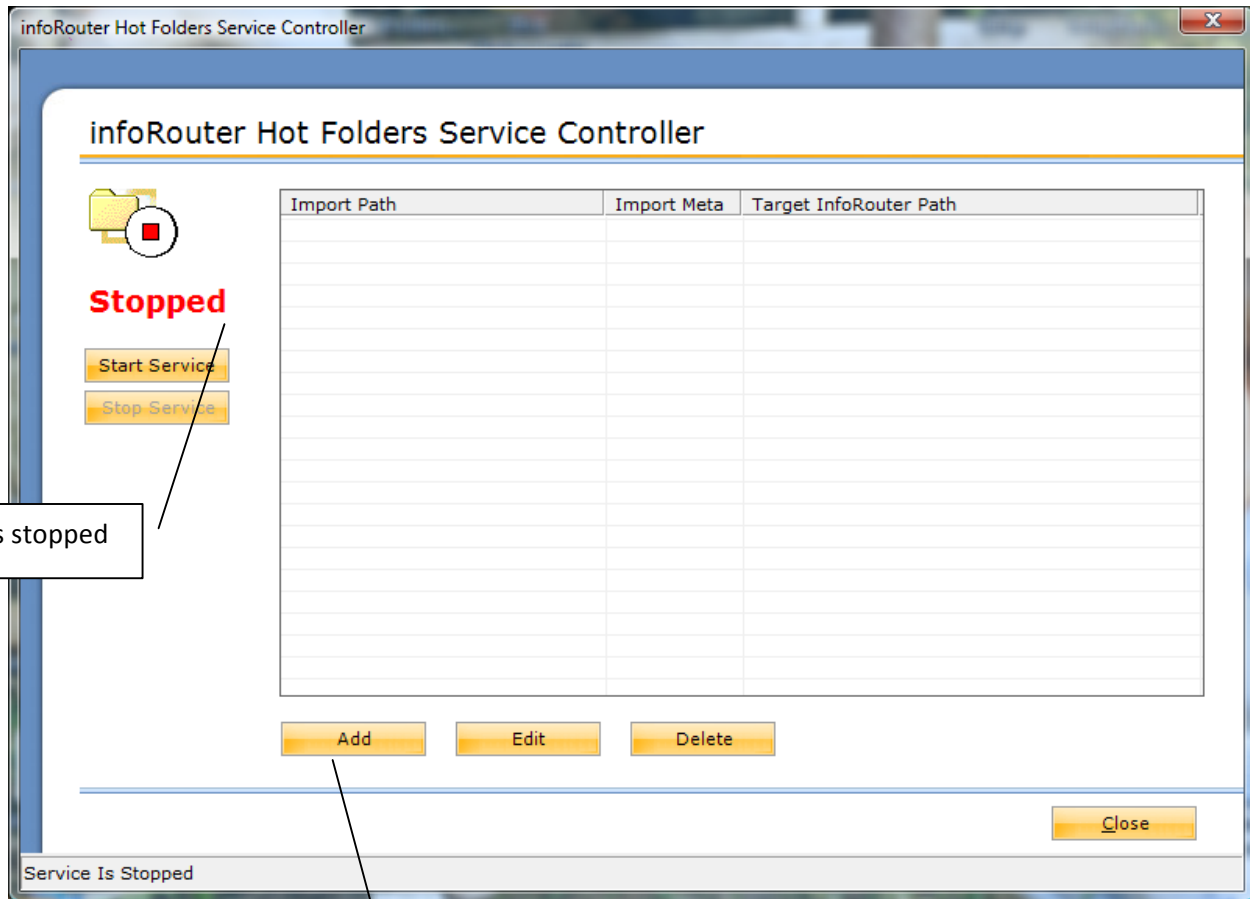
infoRouter Hot Folders Service Controller

infoRouter Hot Folders Service Controller

Stopped

Start Service

Stop Service

s stopped

| Import Path | Import Meta | Target InfoRouter Path |
|---|---|---|

Add

Edit

Delete

Close

Service Is Stopped